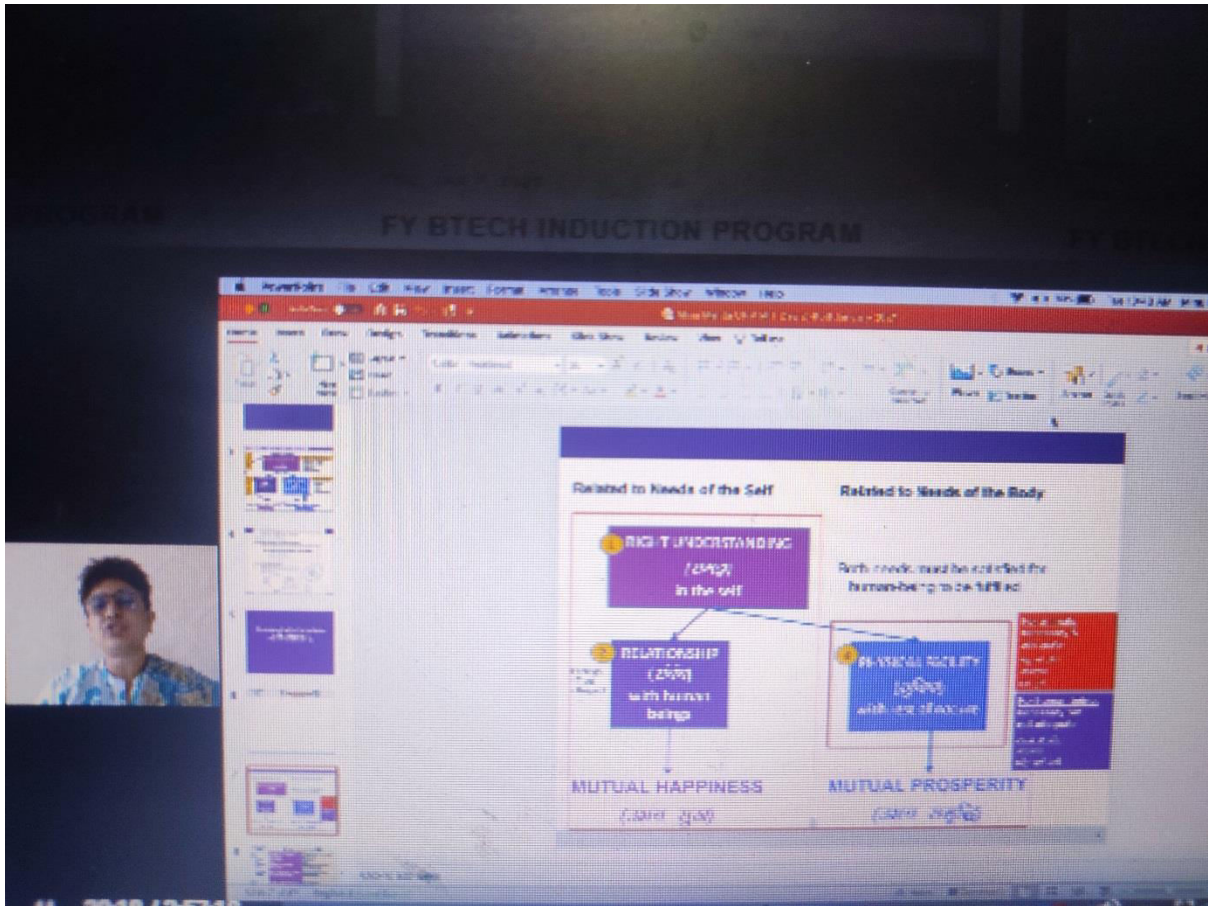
ROGRAM

FY BTECH INDUCTION PROGRAM

FY BTECH

PowerPoint File Edit View Insert Format Arrange Tools Slide Show Window Help

Home Insert Draw Design Transitions Animations Slide Show Review View Tell me

Related to Needs of the Self

Related to Needs of the Body

1 RIGHT UNDERSTANDING
([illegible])
in the self

Both needs must be satisfied for human-being to be fulfilled

2 RELATIONSHIP
([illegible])
with human beings

4 PHYSICAL FACILITY
([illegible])
with rest of nature

MUTUAL HAPPINESS
([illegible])

MUTUAL PROSPERITY
([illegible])